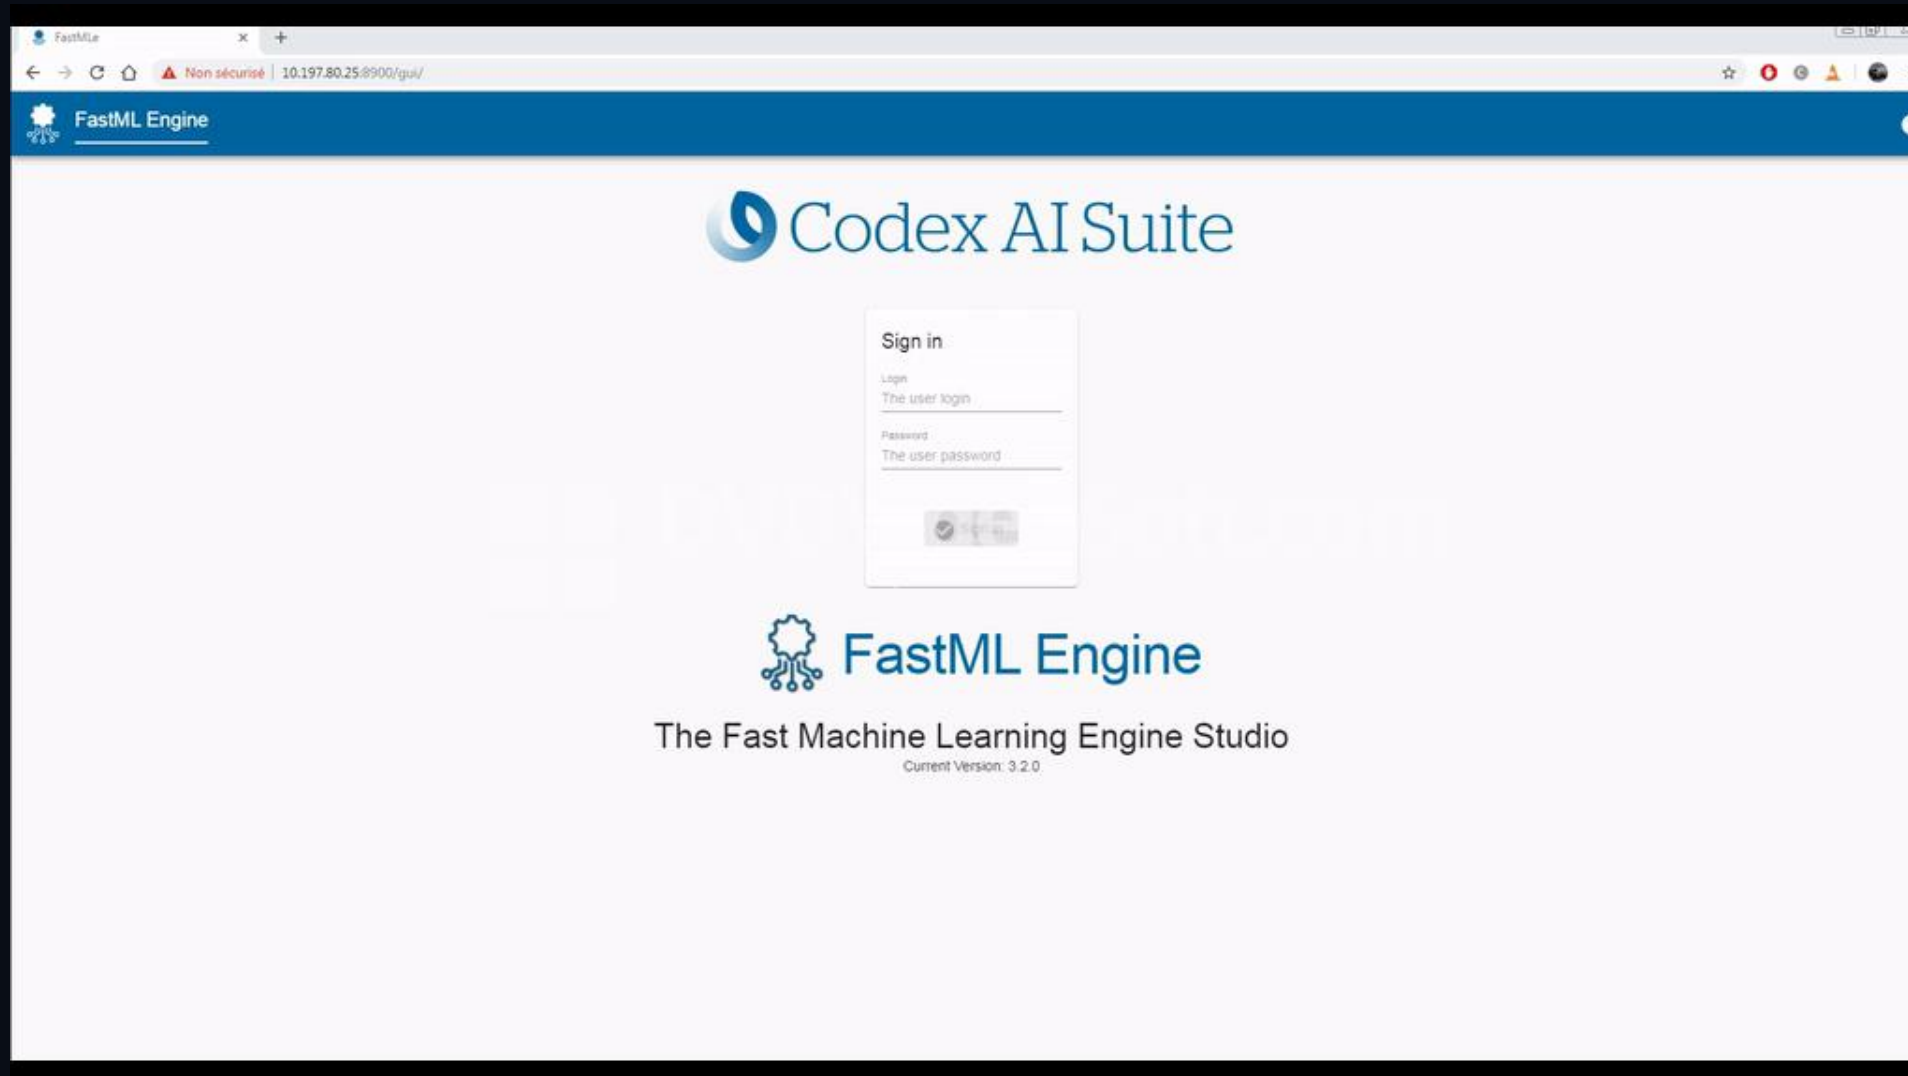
FastMLe

Non sécurisé | 10.197.80.25:8900/gui/

FastML Engine

Codex AI Suite

Sign in

Login
The user login

Password
The user password

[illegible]

FastML Engine

The Fast Machine Learning Engine Studio
Current Version: 3.2.0